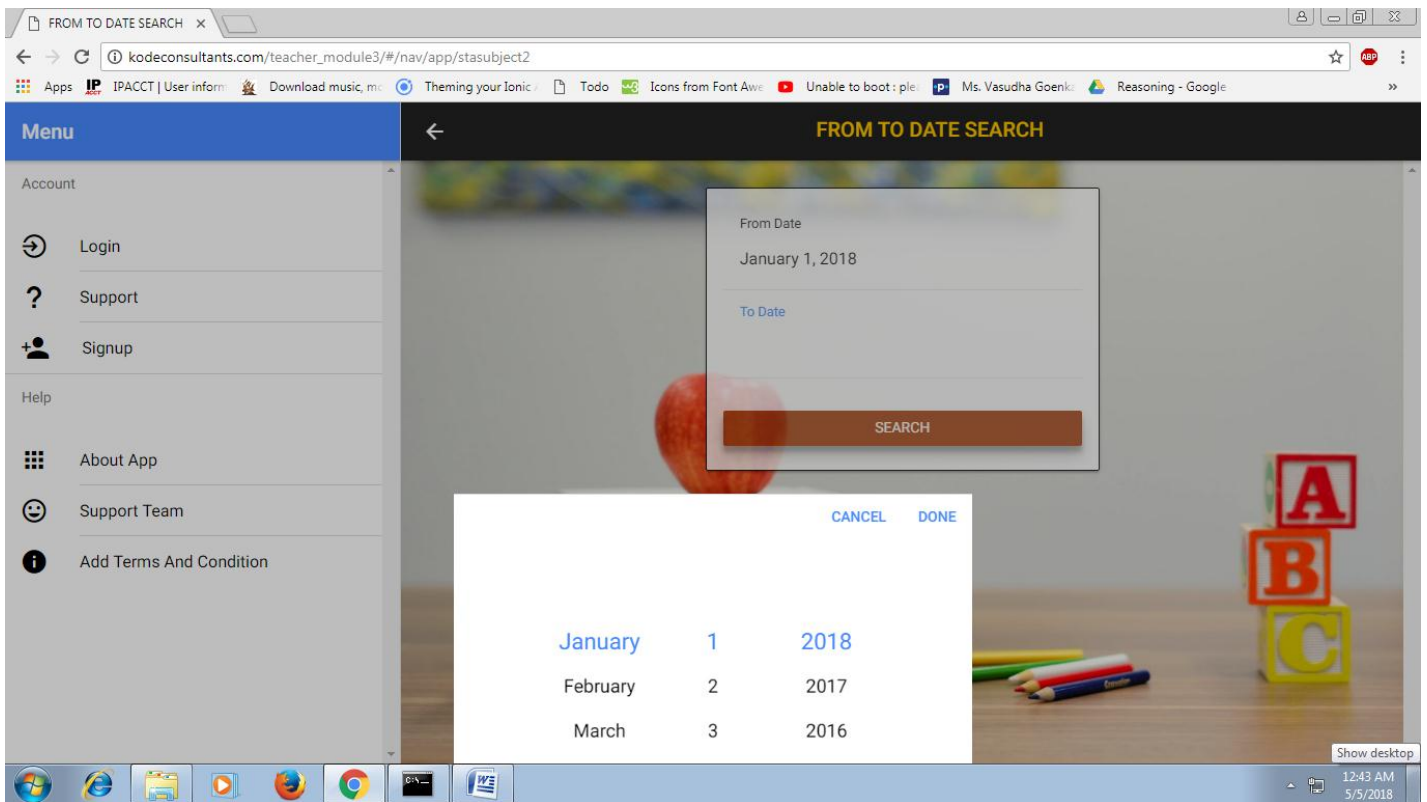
FROM TO DATE SEARCH ×

kodeconsultants.com/teacher_module3/#/nav/app/stasubject2

Apps IPACCT | User inform Download music, mc Theming your Ionic Todo Icons from Font Awe Unable to boot : ple Ms. Vasudha Goenk Reasoning - Google »

Menu

Account

Login

Support

Signup

Help

About App

Support Team

Add Terms And Condition

FROM TO DATE SEARCH

From Date

January 1, 2018

To Date

SEARCH

CANCEL DONE

| January | 1 | 2018 |
|---|---|---|
| February | 2 | 2017 |
| March | 3 | 2016 |

Show desktop

12:43 AM
5/5/2018